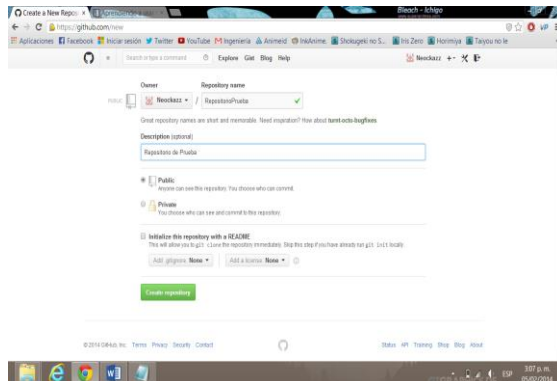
Create a New Repos ×

Bleach - Ichigo

https://github.com/new

Aplicaciones Facebook Iniciar sesión Twitter YouTube Ingenieria Animeid InkAnime Shokugeki no S... Iris Zero Horimiya Taiyou no Ie

Search or type a command Explore Gist Blog Help

Neockazz + ✕

Owner Repository name

Neockazz / RepositorioPrueba ✓

Great repository names are short and memorable. Need inspiration? How about turnt-octo-bugfixes.

Description (optional)

Repositorio de Prueba

Public
Anyone can see this repository. You choose who can commit.

Private
You choose who can see and commit to this repository.

Initialize this repository with a README
This will allow you to git clone the repository immediately. Skip this step if you have already run git init locally.

Add .gitignore: None ▾ Add a license: None ▾

Create repository

© 2014 GitHub, Inc. Terms Privacy Security Contact

Status API Training Shop Blog About

ESP 3:07 p.m. 05/02/2014